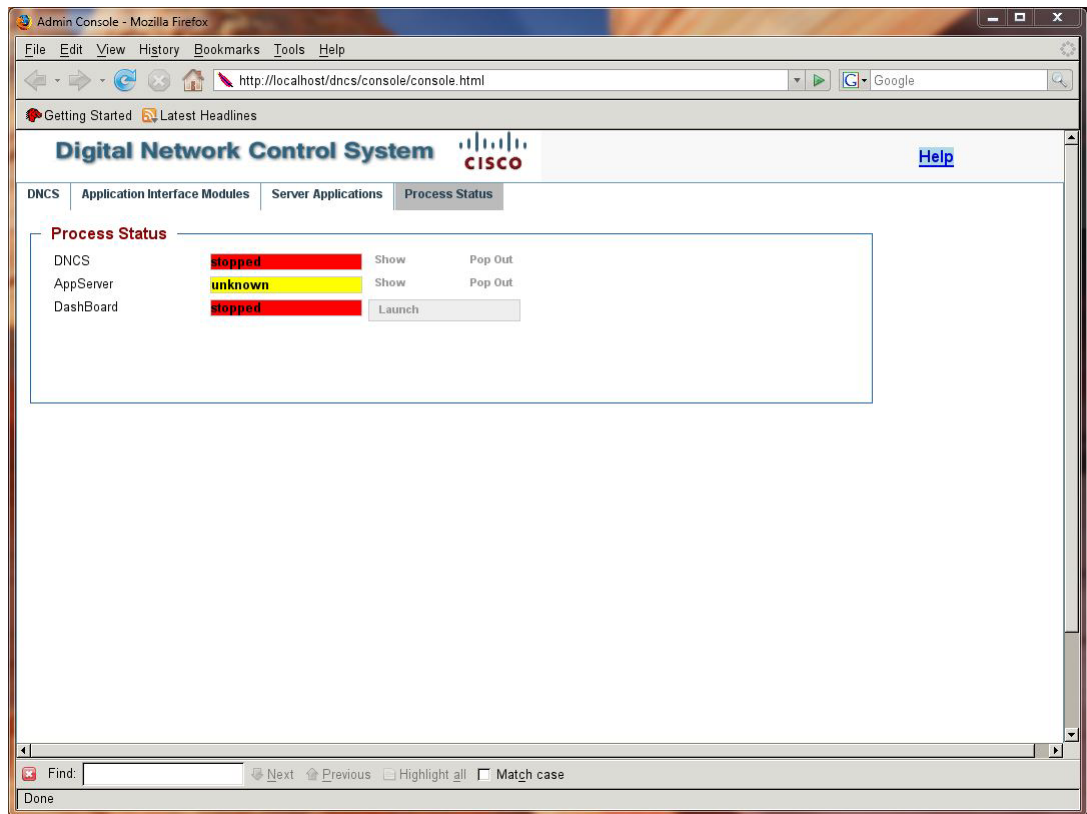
Admin Console - Mozilla Firefox

File Edit View History Bookmarks Tools Help

http://localhost/dncs/console/console.html

Google

Getting Started Latest Headlines

Digital Network Control System

CISCO

Help

DNCS | Application Interface Modules | Server Applications | Process Status

Process Status

| | | | |
|---|---|---|---|
| DNCS | stopped | Show | Pop Out |
| AppServer | unknown | Show | Pop Out |
| DashBoard | stopped | Launch | |

Find: Next Previous Highlight all Match case

Done